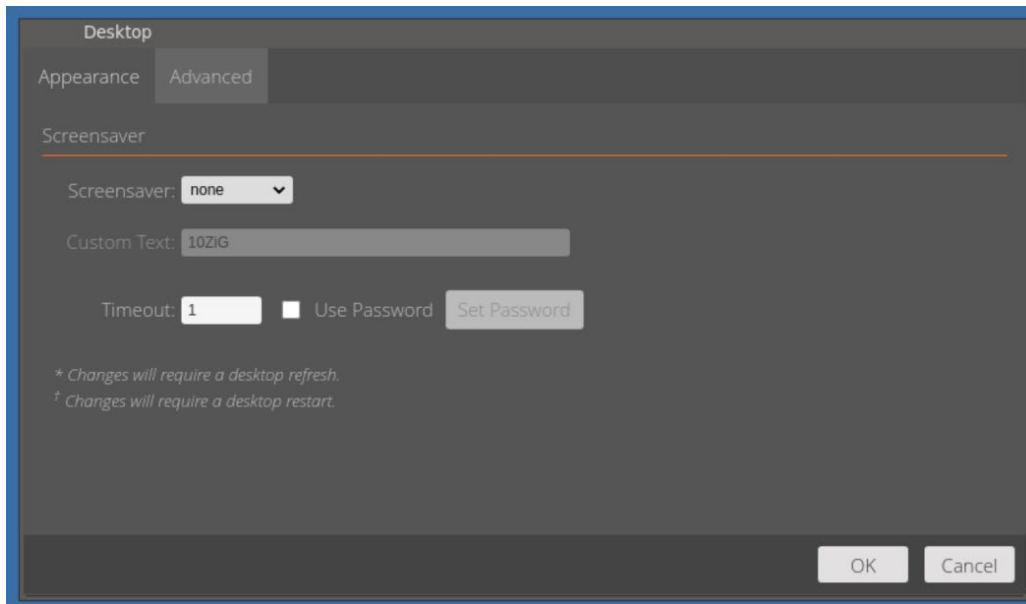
Desktop

Appearance Advanced

Screensaver

Screensaver: none

Custom Text: 10ZiG

Timeout: 1 Use Password Set Password

* Changes will require a desktop refresh.
† Changes will require a desktop restart.

OK Cancel